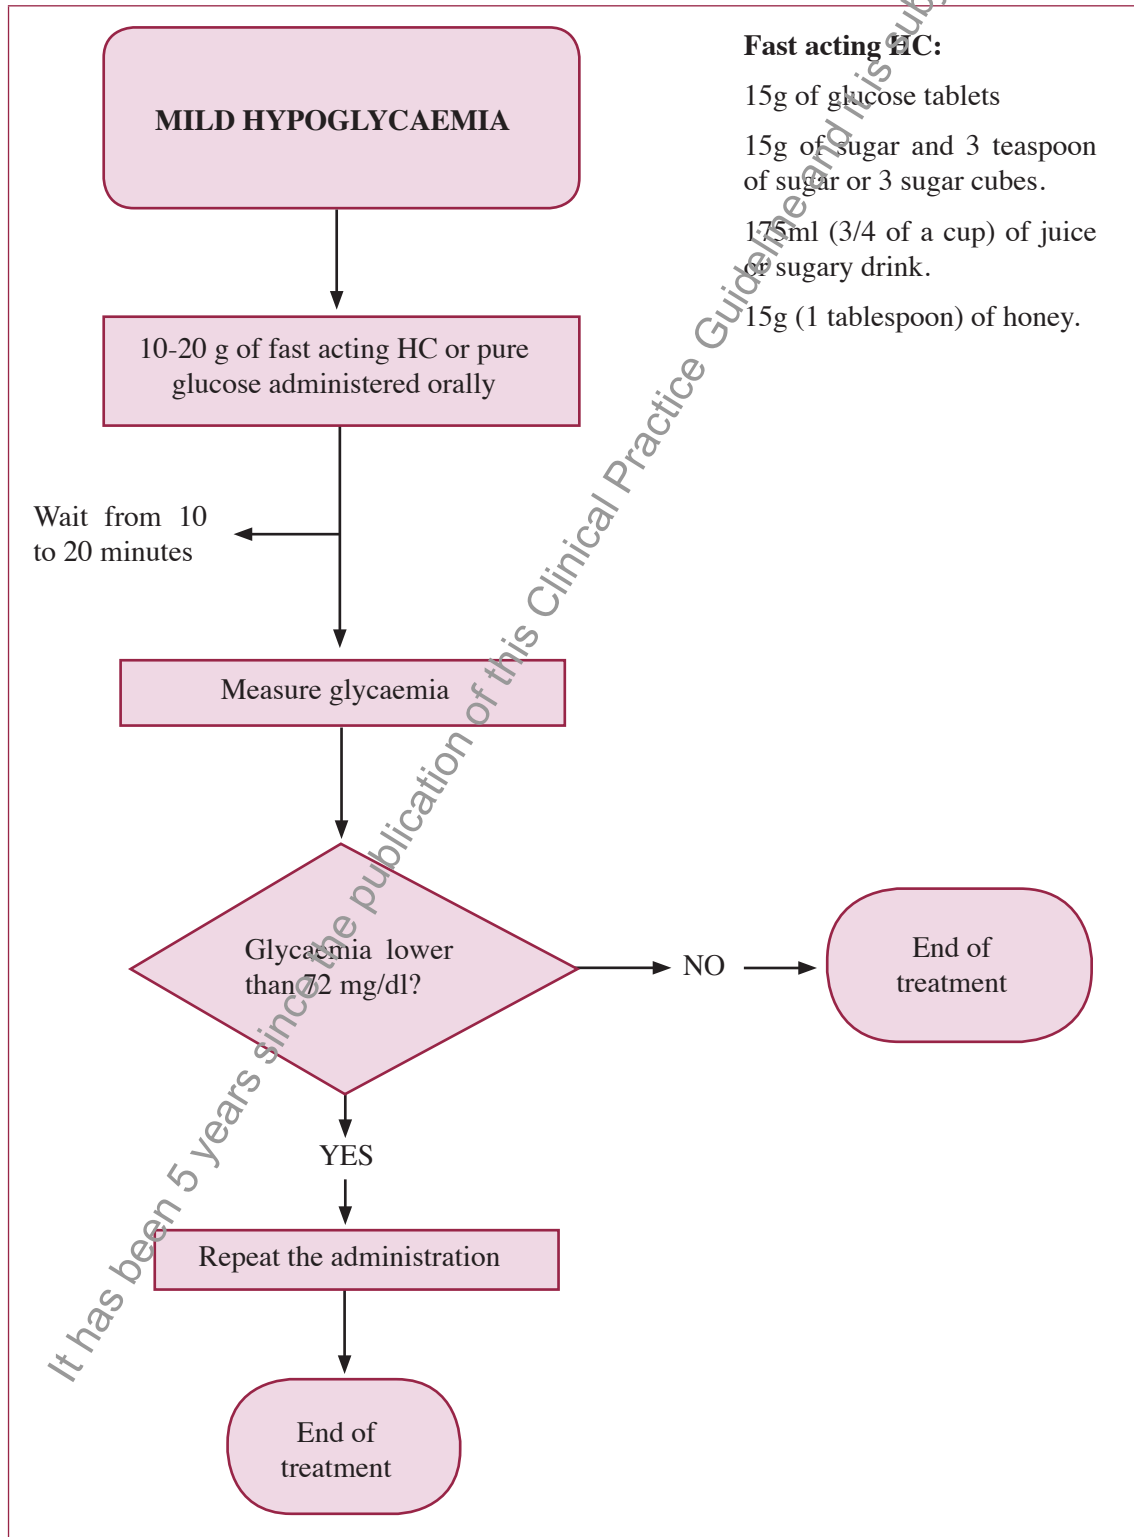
MILD HYPOGLYCAEMIA

Fast acting HC:

15g of glucose tablets

15g of sugar and 3 teaspoon of sugar or 3 sugar cubes.

175ml (3/4 of a cup) of juice or sugary drink.

15g (1 tablespoon) of honey.

10-20 g of fast acting HC or pure glucose administered orally

Wait from 10 to 20 minutes

Measure glycaemia

Glycaemia lower than 72 mg/dl?

NO

End of treatment

YES

Repeat the administration

End of treatment

It has been 5 years since the publication of this Clinical Practice Guideline and it is sub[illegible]